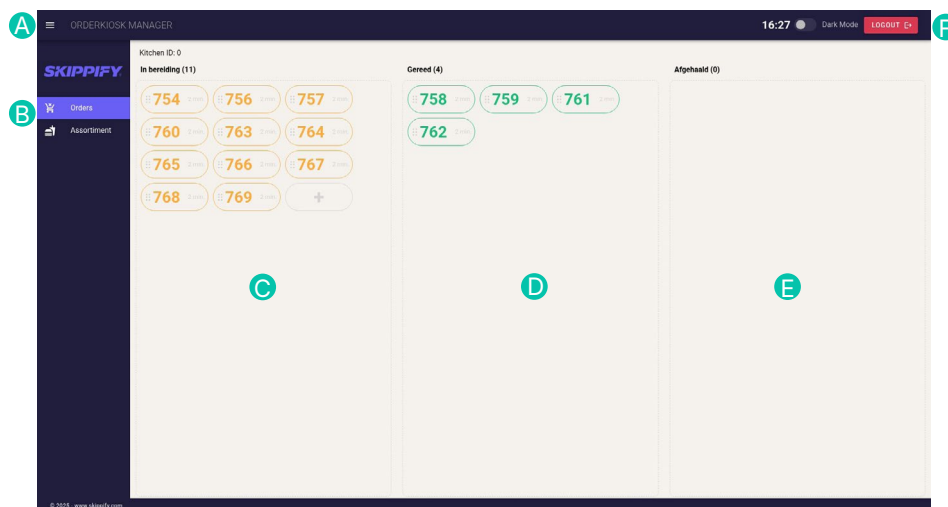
A

ORDERKIOSK MANAGER

16:27 Dark Mode LOGOUT

F

SKIPPIFY

B

Orders

Assortiment

Kitchen ID: 0

In bereiding (11)

754 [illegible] 756 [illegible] 757 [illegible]
760 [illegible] 763 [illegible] 764 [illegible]
765 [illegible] 766 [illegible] 767 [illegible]
768 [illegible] 769 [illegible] +

C

Gereed (4)

758 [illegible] 759 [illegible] 761 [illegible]
762 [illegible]

D

Afgehaald (0)

E

© 2025 · www.skippify.com